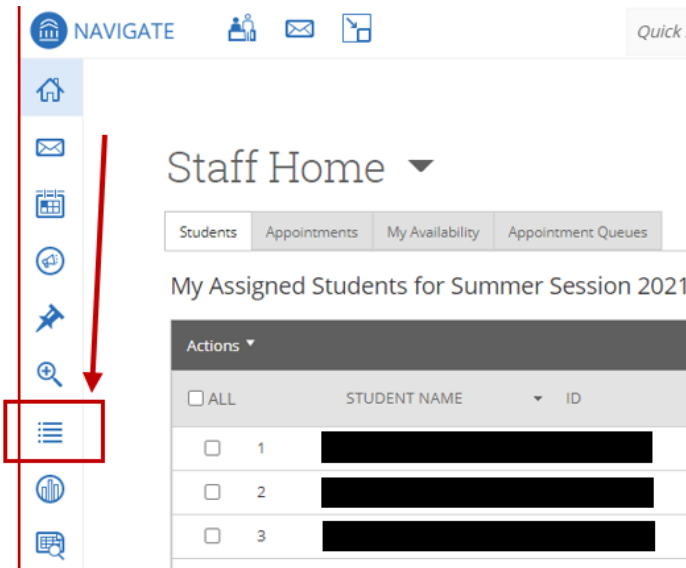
NAVIGATE

Quick

Staff Home

| Students | Appointments | My Availability | Appointment Queues |
|---|---|---|---|

My Assigned Students for Summer Session 2021

Actions

| ALL | STUDENT NAME | ID |
|---|---|---|
| 1 | | |
| 2 | | |
| 3 | | |